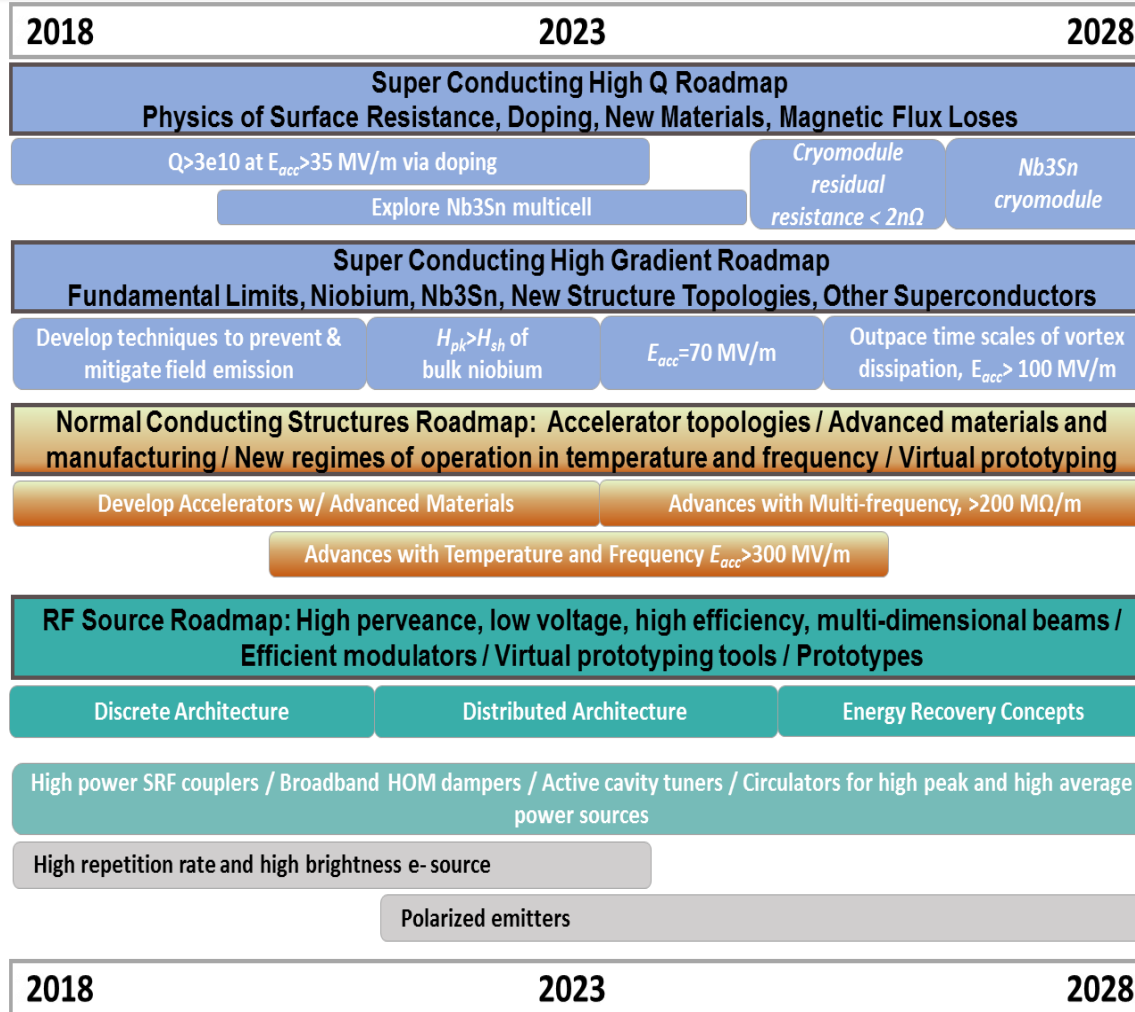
2018 2023 2028

Super Conducting High Q Roadmap
Physics of Surface Resistance, Doping, New Materials, Magnetic Flux Loses

Q>3e10 at $E_{acc}$>35 MV/m via doping

Cryomodule residual resistance < 2nΩ

Nb3Sn cryomodule

Explore Nb3Sn multicell

Super Conducting High Gradient Roadmap
Fundamental Limits, Niobium, Nb3Sn, New Structure Topologies, Other Superconductors

Develop techniques to prevent & mitigate field emission

$H_{pk}$>$H_{sh}$ of bulk niobium

$E_{acc}$=70 MV/m

Outpace time scales of vortex dissipation, $E_{acc}$> 100 MV/m

Normal Conducting Structures Roadmap: Accelerator topologies / Advanced materials and manufacturing / New regimes of operation in temperature and frequency / Virtual prototyping

Develop Accelerators w/ Advanced Materials

Advances with Multi-frequency, >200 MΩ/m

Advances with Temperature and Frequency $E_{acc}$>300 MV/m

RF Source Roadmap: High perveance, low voltage, high efficiency, multi-dimensional beams / Efficient modulators / Virtual prototyping tools / Prototypes

Discrete Architecture

Distributed Architecture

Energy Recovery Concepts

High power SRF couplers / Broadband HOM dampers / Active cavity tuners / Circulators for high peak and high average power sources

High repetition rate and high brightness e- source

Polarized emitters

2018 2023 2028